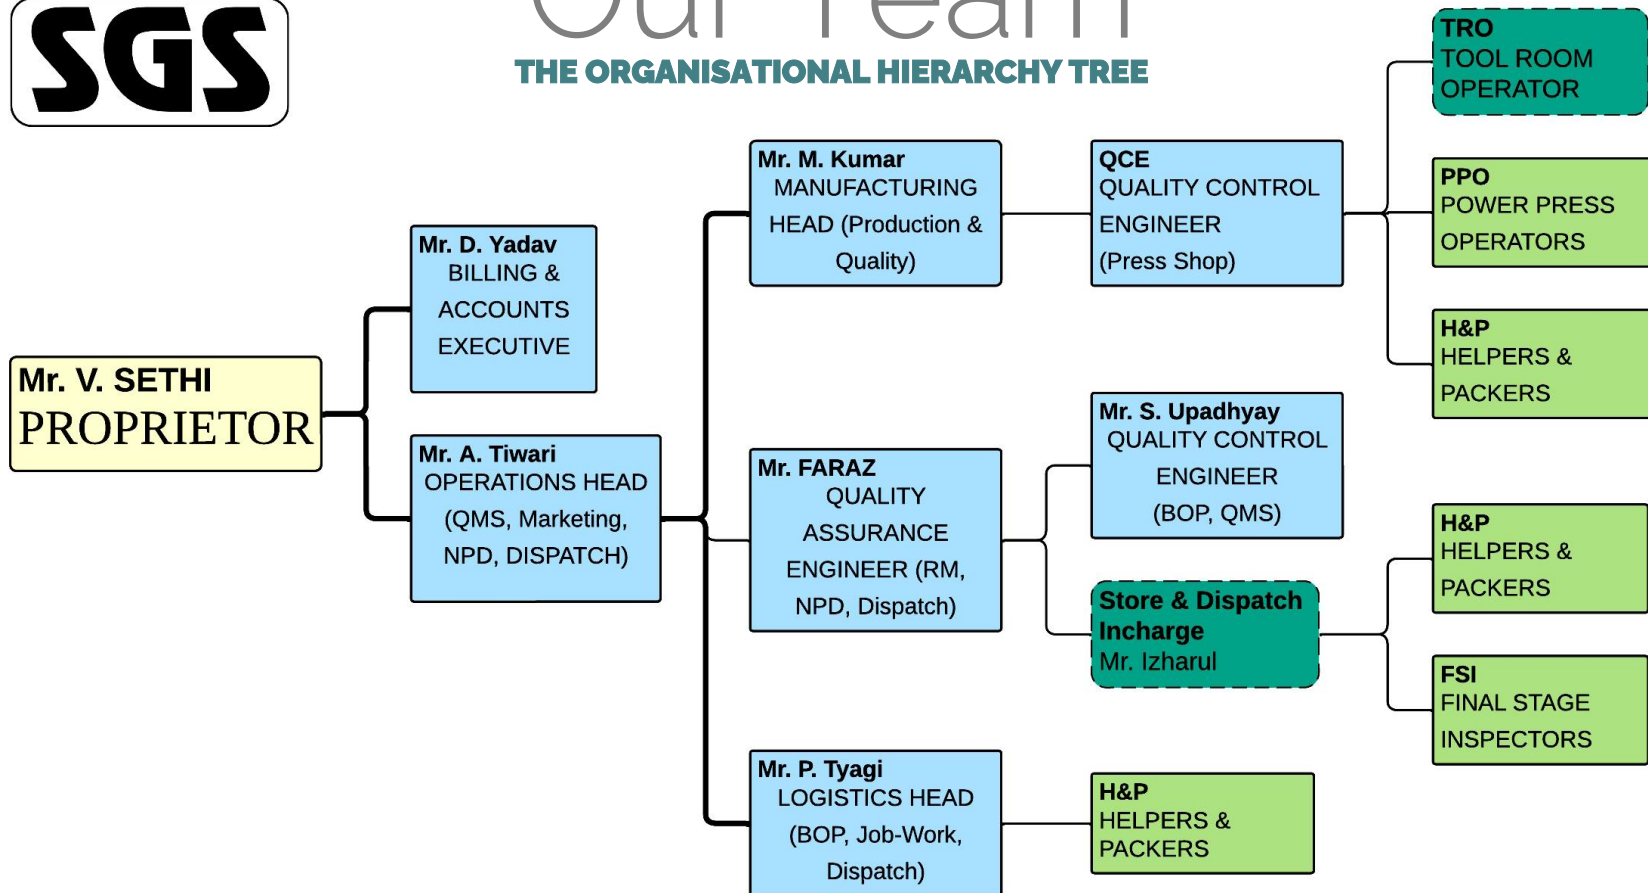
SGS

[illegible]

THE ORGANISATIONAL HIERARCHY TREE

Mr. V. SETHI
PROPRIETOR

Mr. D. Yadav
BILLING & ACCOUNTS EXECUTIVE

Mr. A. Tiwari
OPERATIONS HEAD (QMS, Marketing, NPD, DISPATCH)

Mr. M. Kumar
MANUFACTURING HEAD (Production & Quality)

Mr. FARAZ
QUALITY ASSURANCE ENGINEER (RM, NPD, Dispatch)

Mr. P. Tyagi
LOGISTICS HEAD (BOP, Job-Work, Dispatch)

QCE
QUALITY CONTROL ENGINEER (Press Shop)

Mr. S. Upadhyay
QUALITY CONTROL ENGINEER (BOP, QMS)

Store & Dispatch Incharge
Mr. Izharul

H&P
HELPERS & PACKERS

TRO
TOOL ROOM OPERATOR

PPO
POWER PRESS OPERATORS

H&P
HELPERS & PACKERS

H&P
HELPERS & PACKERS

FSI
FINAL STAGE INSPECTORS